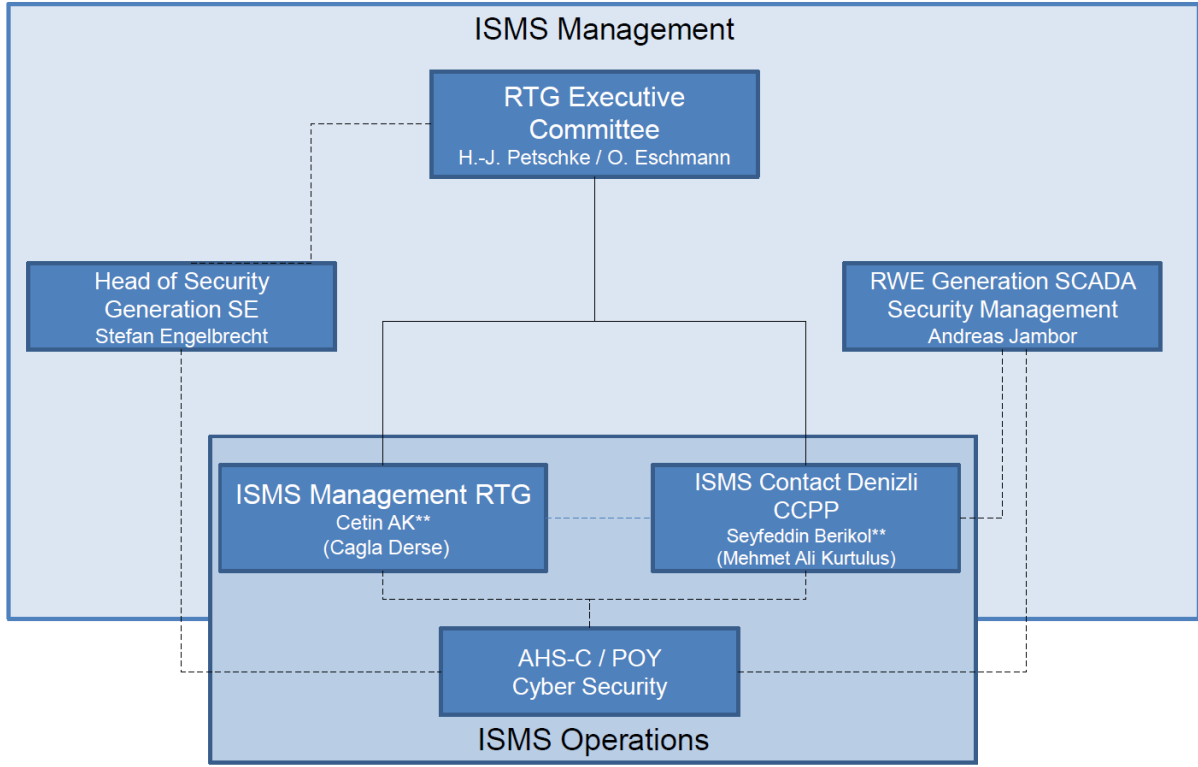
ISMS Management

RTG Executive Committee
H.-J. Petschke / O. Eschmann

Head of Security Generation SE
Stefan Engelbrecht

RWE Generation SCADA Security Management
Andreas Jambor

ISMS Management RTG
Cetin AK**
(Cagla Derse)

ISMS Contact Denizli CCPP
Seyfeddin Berikol**
(Mehmet Ali Kurtulus)

AHS-C / POY
Cyber Security

ISMS Operations